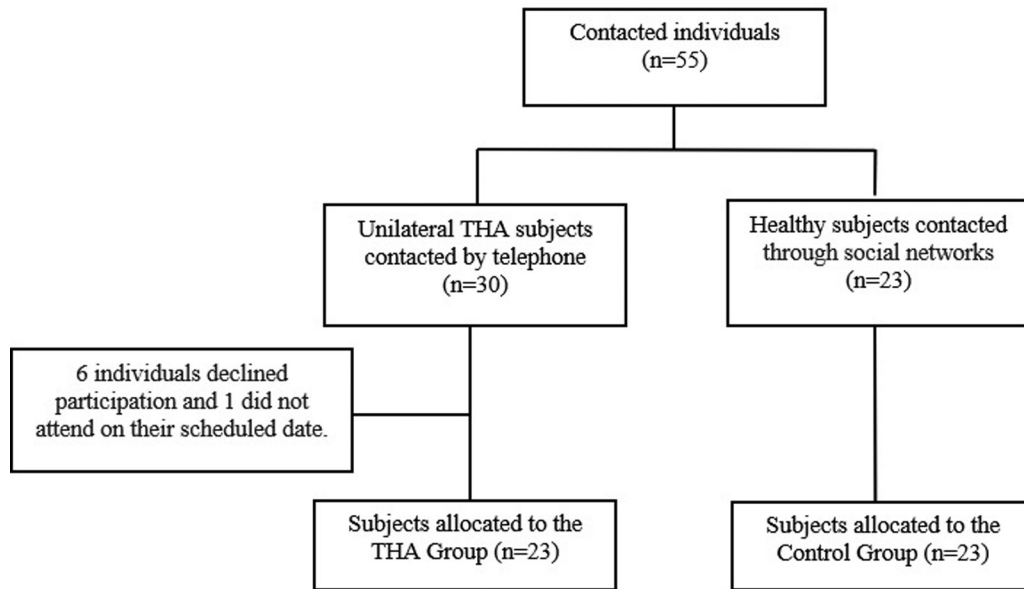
Contacted individuals (n=55)

Unilateral THA subjects contacted by telephone (n=30)

Healthy subjects contacted through social networks (n=23)

6 individuals declined participation and 1 did not attend on their scheduled date.

Subjects allocated to the THA Group (n=23)

Subjects allocated to the Control Group (n=23)